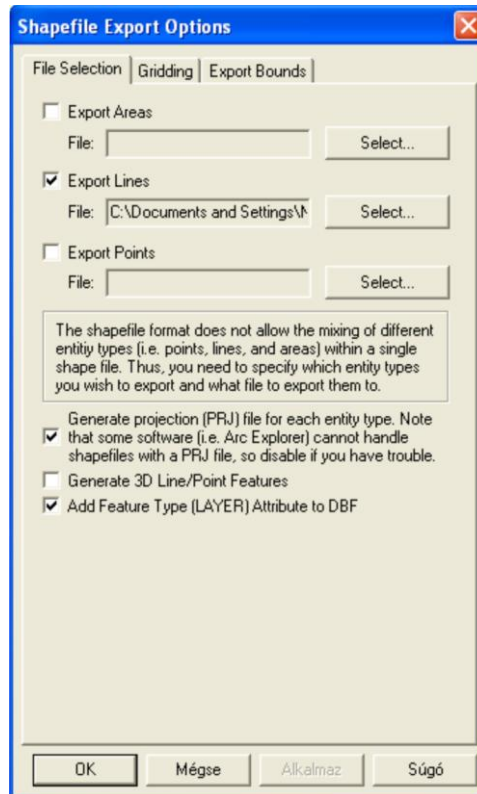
Shapefile Export Options

File Selection | Gridding | Export Bounds

Export Areas
File:
Select...

Export Lines
File: C:\Documents and Settings\N
Select...

Export Points
File:
Select...

The shapefile format does not allow the mixing of different entitiy types (i.e. points, lines, and areas) within a single shape file. Thus, you need to specify which entity types you wish to export and what file to export them to.

Generate projection (PRJ) file for each entity type. Note that some software (i.e. Arc Explorer) cannot handle shapefiles with a PRJ file, so disable if you have trouble.
Generate 3D Line/Point Features
Add Feature Type (LAYER) Attribute to DBF

OK
Mégse
Alkalmaz
Súgó